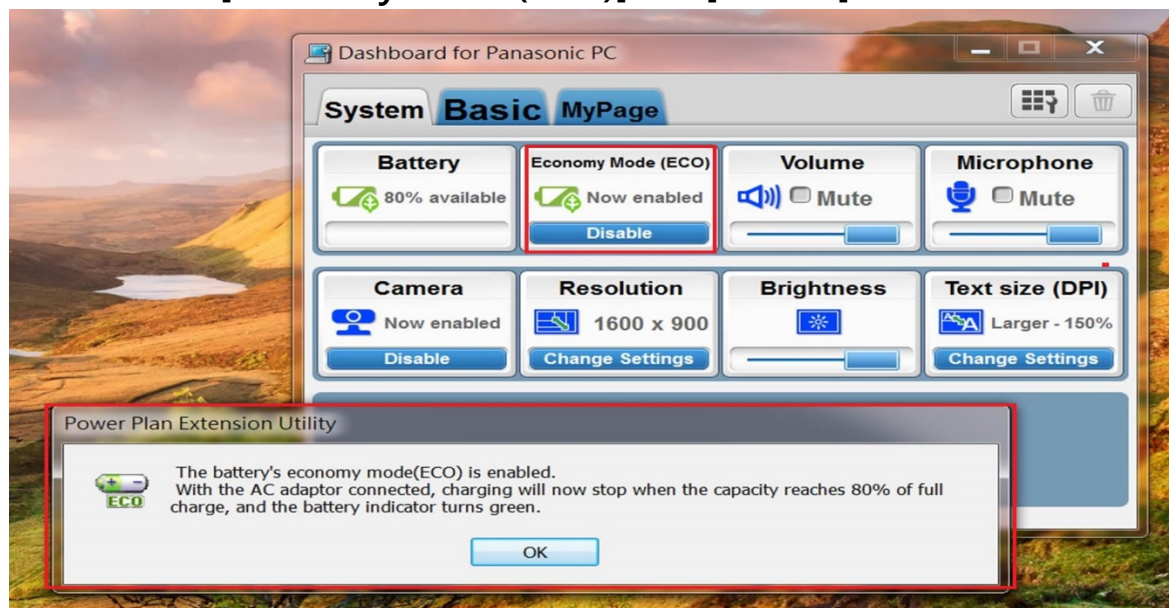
Dashboard for Panasonic PC

System Basic MyPage

Battery
80% available

Economy Mode (ECO)
Now enabled
Disable

Volume
Mute

Microphone
Mute

Camera
Now enabled
Disable

Resolution
1600 x 900
Change Settings

Brightness

Text size (DPI)
Larger - 150%
Change Settings

Power Plan Extension Utility

ECO

The battery's economy mode(ECO) is enabled.
With the AC adaptor connected, charging will now stop when the capacity reaches 80% of full charge, and the battery indicator turns green.

OK